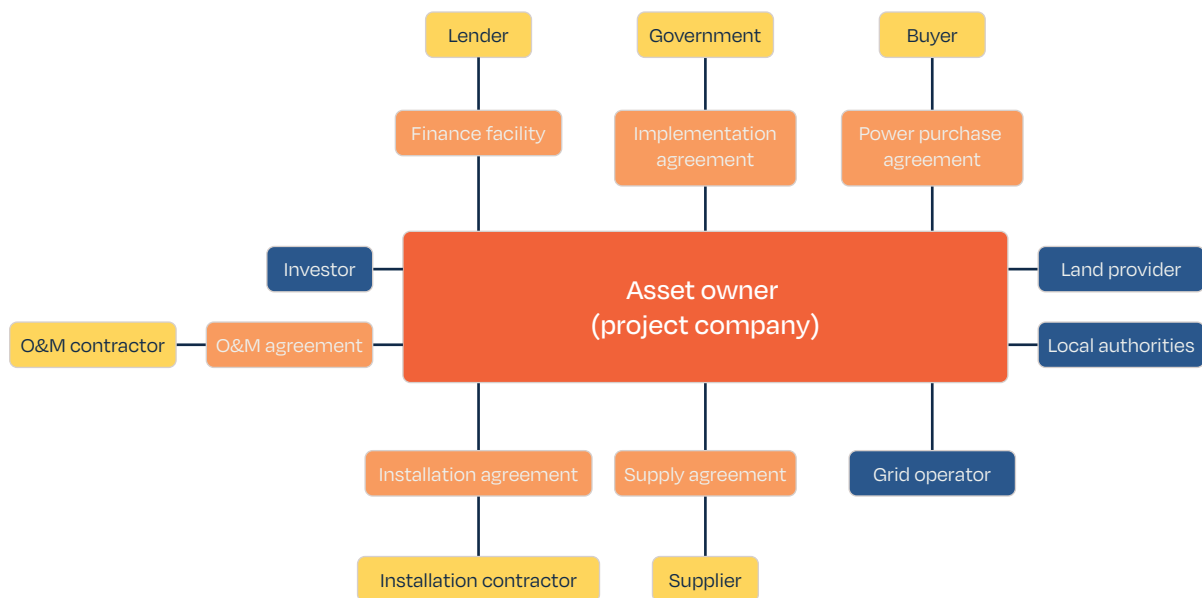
Lender

Government

Buyer

Finance facility

Implementation agreement

Power purchase agreement

Investor

Asset owner
(project company)

Land provider

O&M contractor

O&M agreement

Local authorities

Installation agreement

Supply agreement

Grid operator

Installation contractor

Supplier